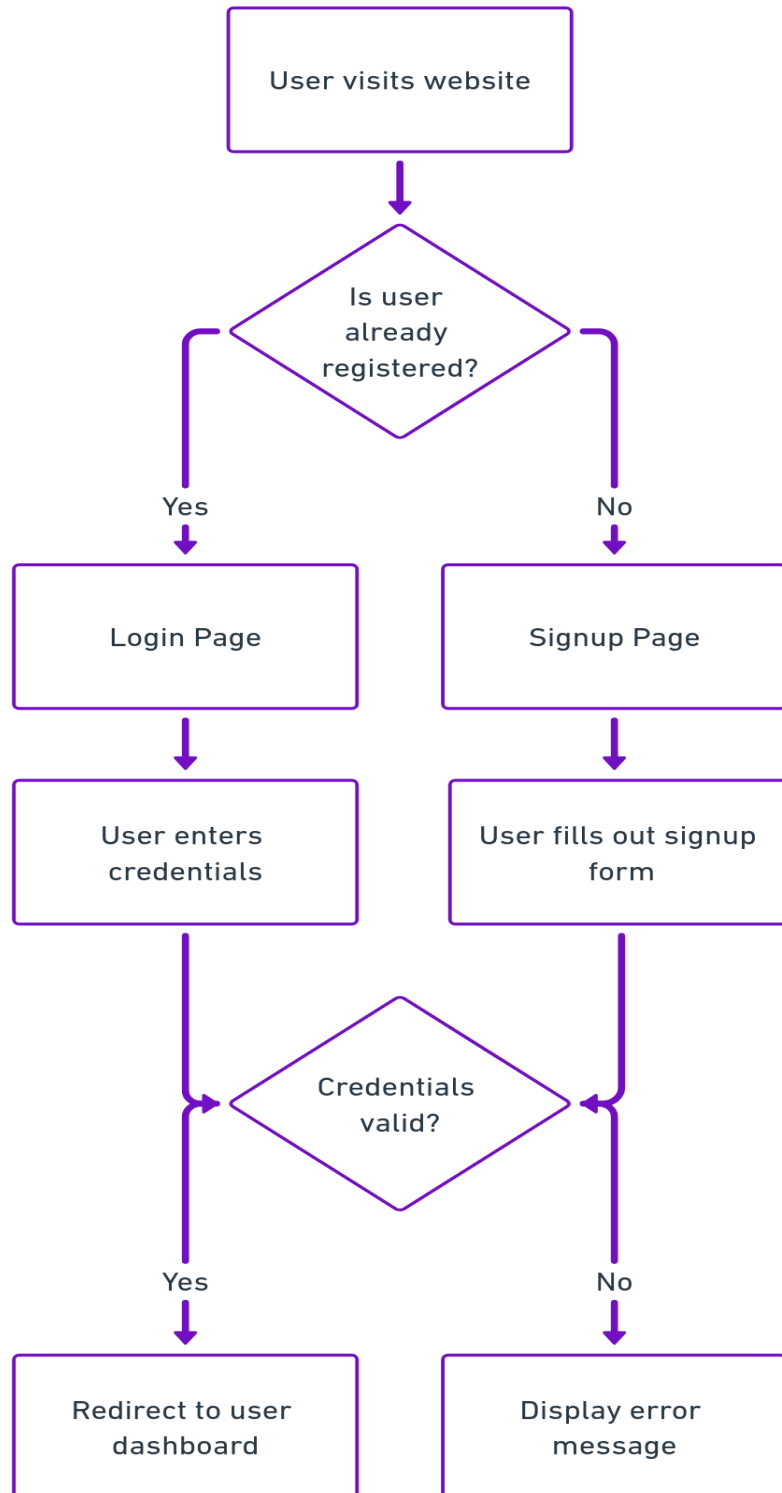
User visits website

Is user already registered?

Yes

No

Login Page

Signup Page

User enters credentials

User fills out signup form

Credentials valid?

Yes

No

Redirect to user dashboard

Display error message